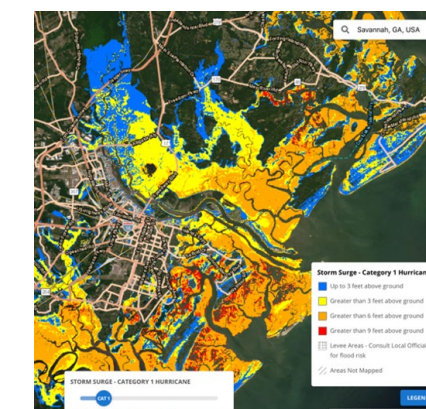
Savannah, GA, USA

Storm Surge - Category 1 Hurrican

Up to 3 feet above ground

Greater than 3 feet above ground

Greater than 6 feet above ground

Greater than 9 feet above ground

Levee Areas - Consult Local Officia for flood risk

Areas Not Mapped

STORM SURGE - CATEGORY 1 HURRICANE

CAT 1

LEGEN